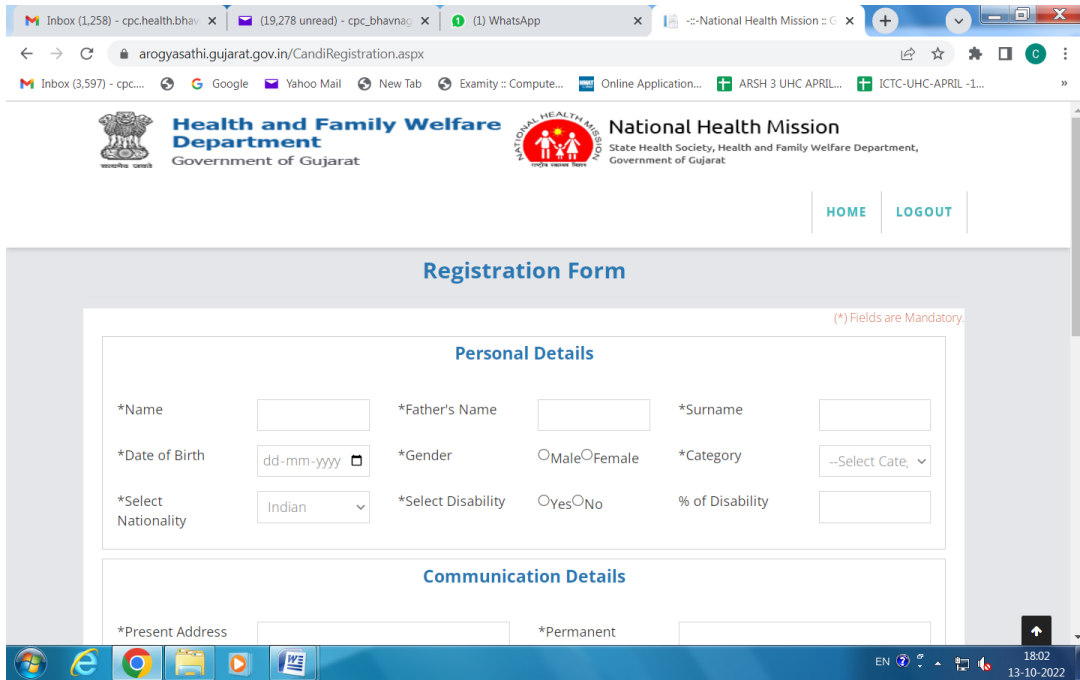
Inbox (1,258) - cpc.health.bhav ×
(19,278 unread) - cpc_bhavnag ×
(1) WhatsApp ×
-::-National Health Mission :: G ×

arogyasathi.gujarat.gov.in/CandiRegistration.aspx

Inbox (3,597) - cpc.... Google Yahoo Mail New Tab Examity :: Compute... Online Application... ARSH 3 UHC APRIL... ICTC-UHC-APRIL -1...

Health and Family Welfare Department
Government of Gujarat

NATIONAL HEALTH MISSION

National Health Mission
State Health Society, Health and Family Welfare Department, Government of Gujarat

HOME LOGOUT

Registration Form

(*) Fields are Mandatory.

Personal Details

*Name
*Father's Name
*Surname
*Date of Birth dd-mm-yyyy
*Gender Male Female
*Category --Select Cate
*Select Nationality Indian
*Select Disability Yes No
% of Disability

Communication Details

*Present Address
*Permanent

EN 18:02 13-10-2022